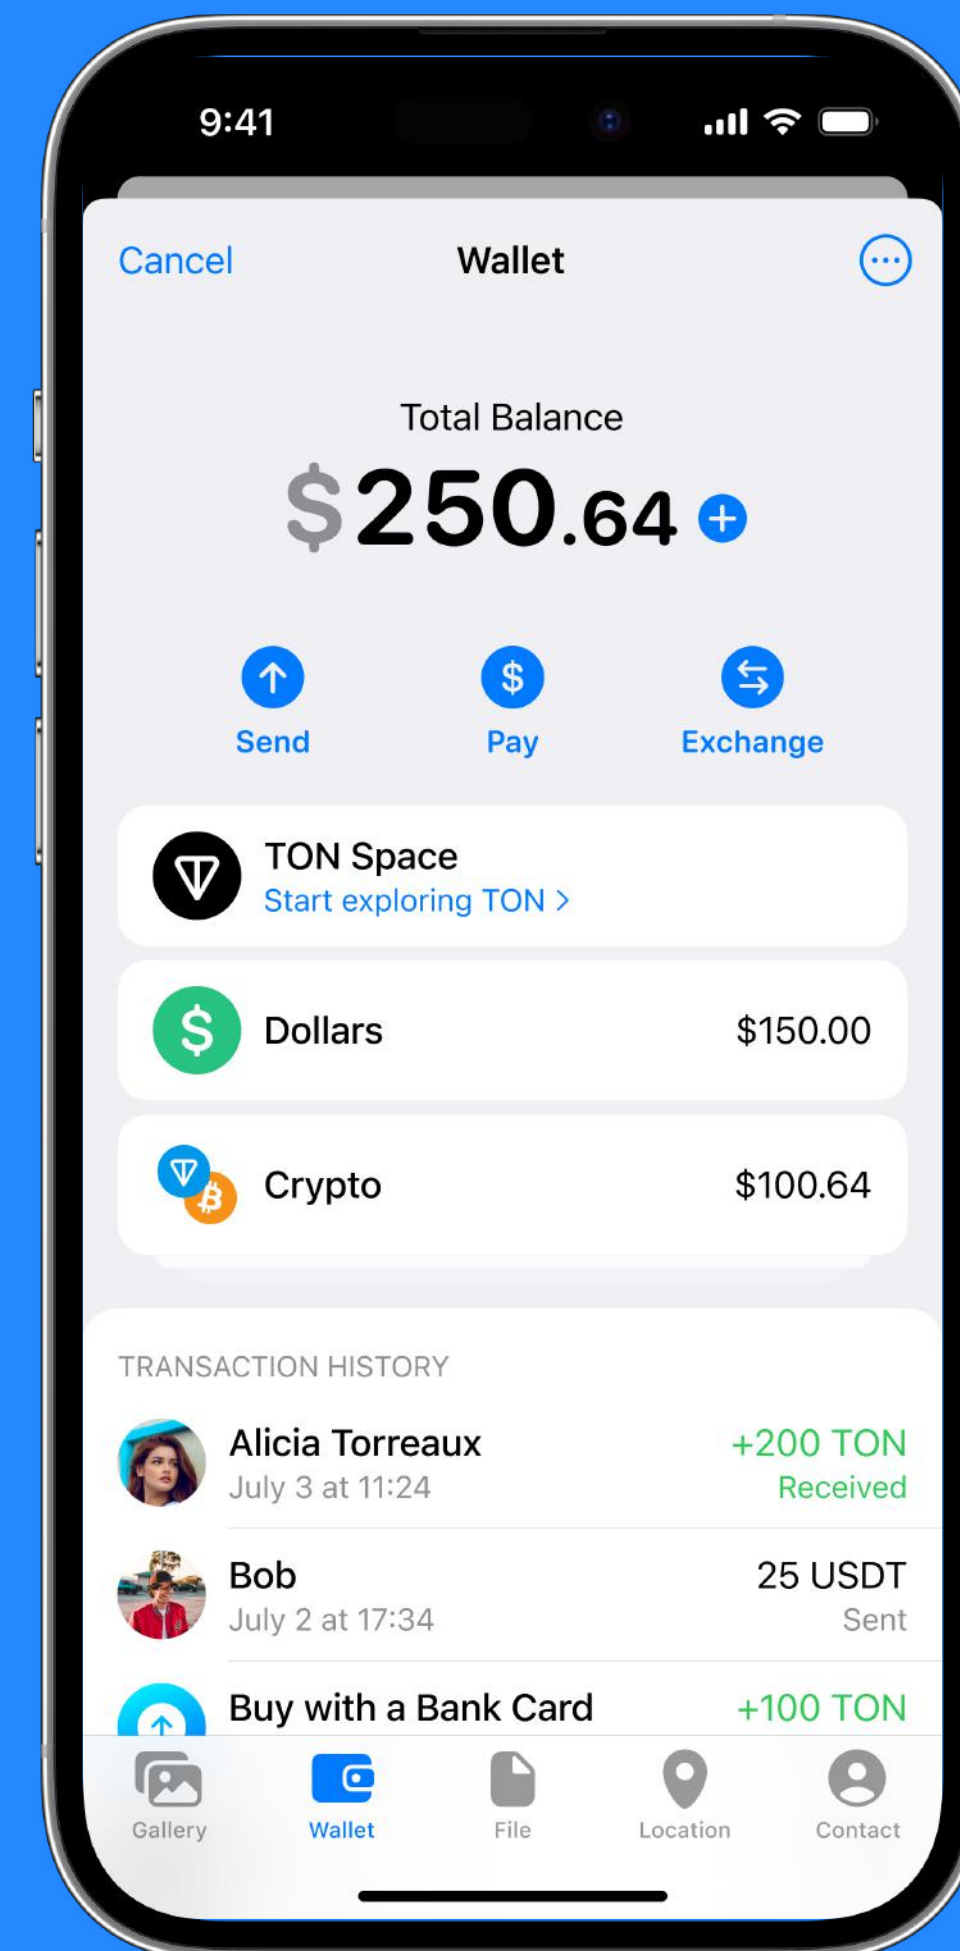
9:41

Cancel
Wallet

Total Balance
$250.64

Send
Pay
Exchange

TON Space
Start exploring TON >

Dollars $150.00

Crypto $100.64

TRANSACTION HISTORY

Alicia Torreaux
July 3 at 11:24
+200 TON
Received

Bob
July 2 at 17:34
25 USDT
Sent

Buy with a Bank Card
+100 TON

Gallery
Wallet
File
Location
Contact